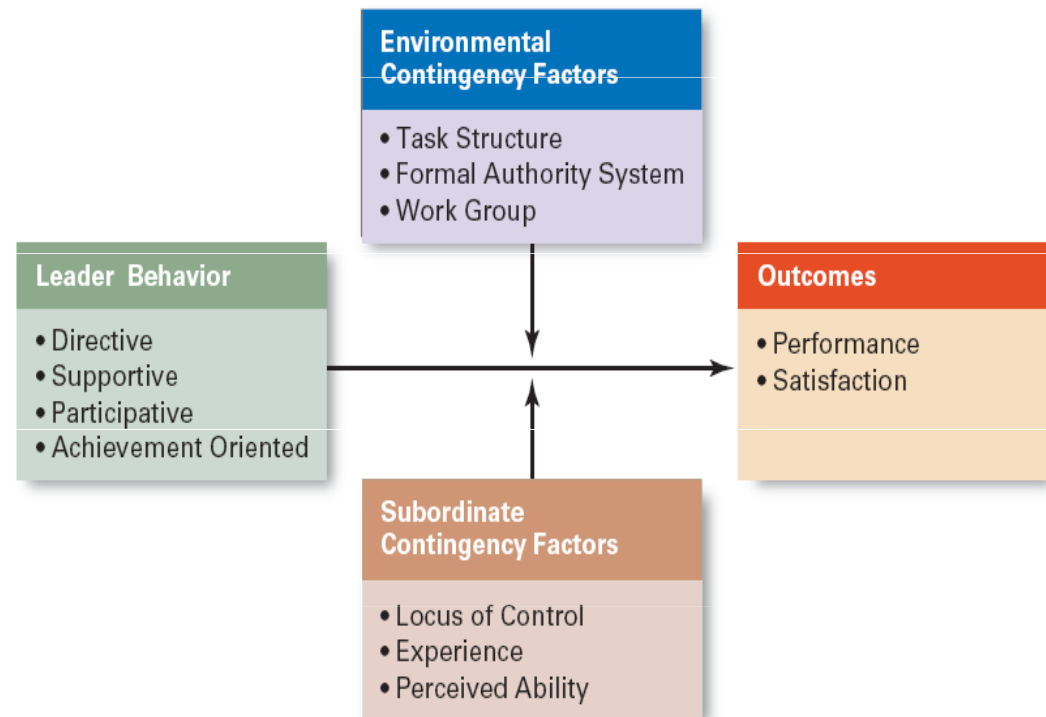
Environmental Contingency Factors

• Task Structure
• Formal Authority System
• Work Group

Leader Behavior

• Directive
• Supportive
• Participative
• Achievement Oriented

Outcomes

• Performance
• Satisfaction

Subordinate Contingency Factors

• Locus of Control
• Experience
• Perceived Ability